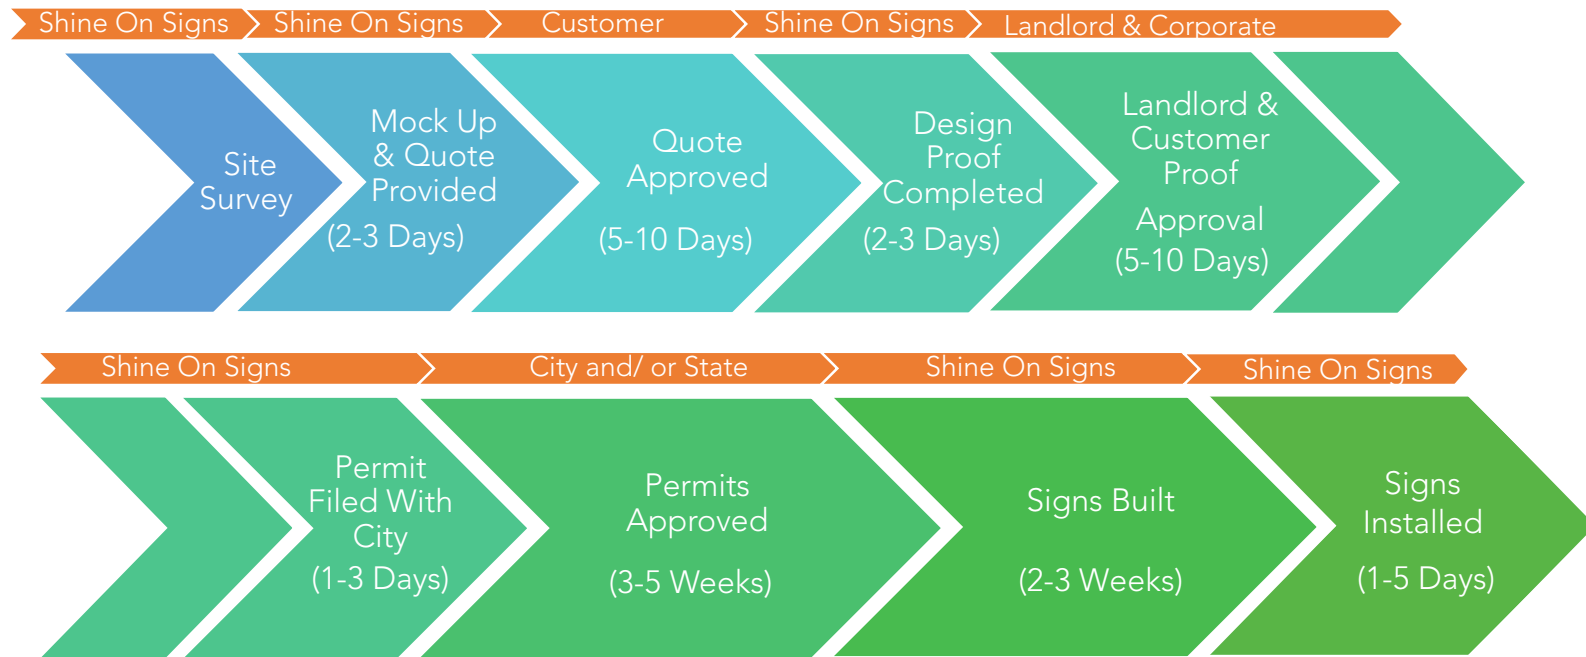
Shine On Signs
Shine On Signs
Customer
Shine On Signs
Landlord & Corporate

Site Survey

Mock Up & Quote Provided
(2-3 Days)

Quote Approved
(5-10 Days)

Design Proof Completed
(2-3 Days)

Landlord & Customer Proof
Approval
(5-10 Days)

Shine On Signs
City and/ or State
Shine On Signs
Shine On Signs

Permit Filed With City
(1-3 Days)

Permits Approved
(3-5 Weeks)

Signs Built
(2-3 Weeks)

Signs Installed
(1-5 Days)